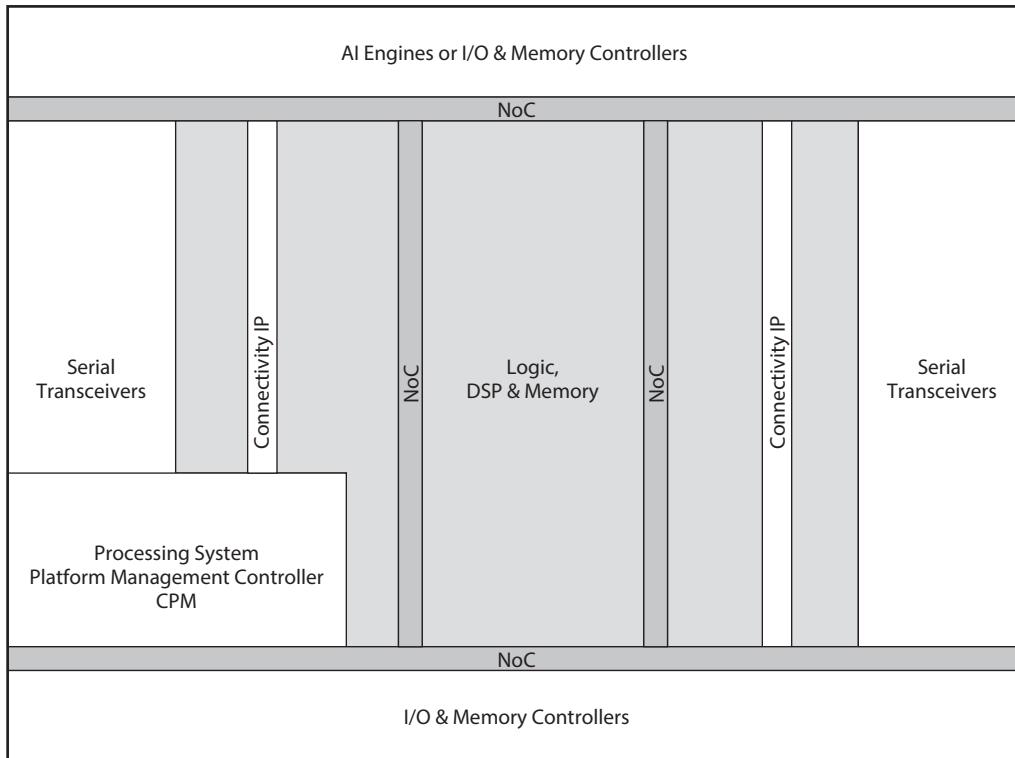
AI Engines or I/O & Memory Controllers

NoC

Serial Transceivers

Connectivity IP

NoC

Logic, DSP & Memory

NoC

Connectivity IP

Serial Transceivers

Processing System
Platform Management Controller
CPM

NoC

I/O & Memory Controllers